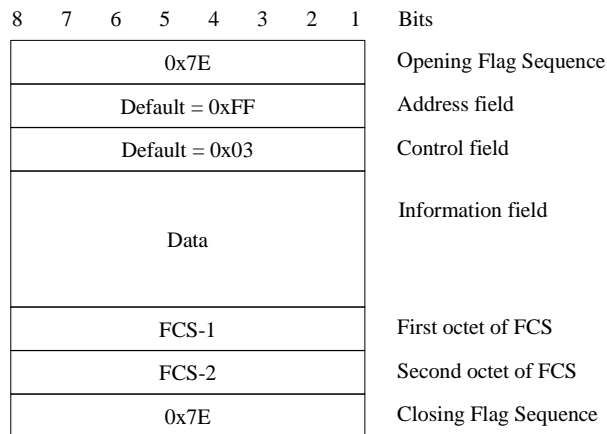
8 7 6 5 4 3 2 1 Bits

| | |
|---|---|
| 0x7E | Opening Flag Sequence |
| Default = 0xFF | Address field |
| Default = 0x03 | Control field |
| Data | Information field |
| FCS-1 | First octet of FCS |
| FCS-2 | Second octet of FCS |
| 0x7E | Closing Flag Sequence |